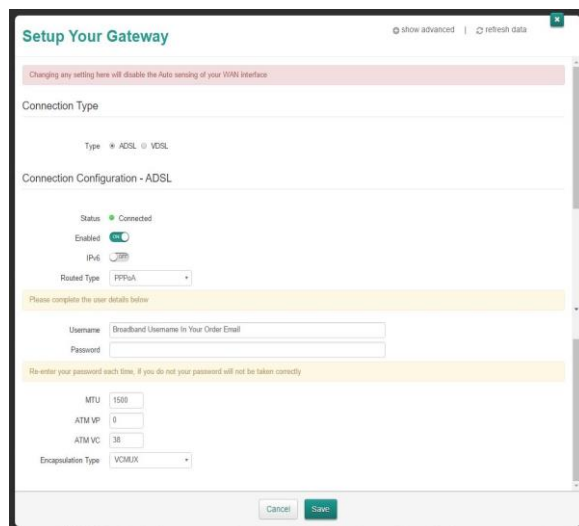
Setup Your Gateway

show advanced | refresh data

Changing any setting here will disable the Auto sensing of your WAN Interface

Connection Type

Type ADSL VDSL

Connection Configuration - ADSL

Status Connected

Enabled ON

IPv6 OFF

Routed Type PPPoA

Please complete the user details below

Username Broadband Username In Your Order Email

Password

Re-enter your password each time, if you do not your password will not be taken correctly

MTU 1500

ATM VP 0

ATM VC 38

Encapsulation Type VCMUX

Cancel Save